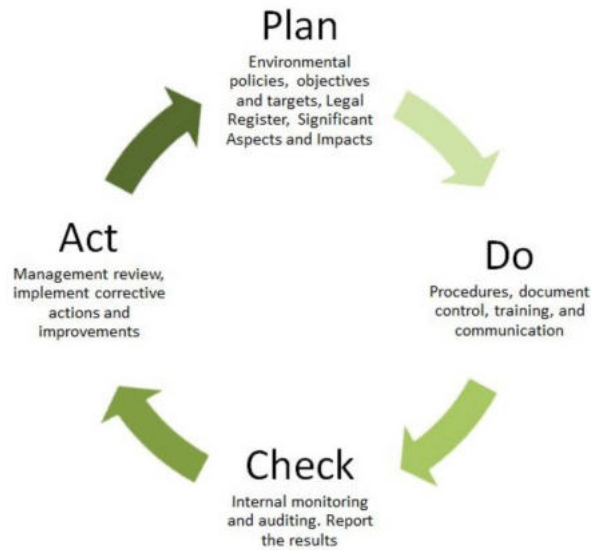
Plan

Environmental policies, objectives and targets, Legal Register, Significant Aspects and Impacts

Do

Procedures, document control, training, and communication

Check

Internal monitoring and auditing. Report the results

Act

Management review, implement corrective actions and improvements